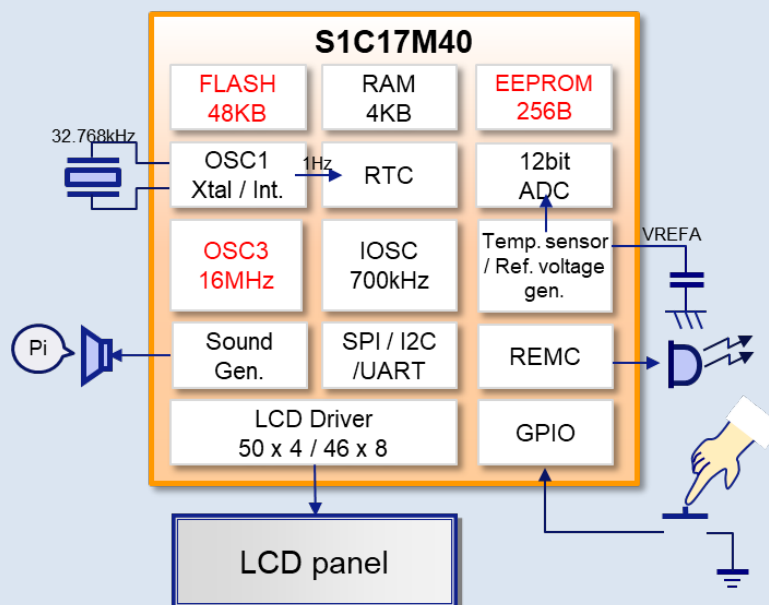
S1C17M40

FLASH
48KB

RAM
4KB

EEPROM
256B

32.768kHz

OSC1
Xtal / Int.

1Hz

RTC

12bit
ADC

OSC3
16MHz

IOSC
700kHz

Temp. sensor
/ Ref. voltage
gen.

VREFA

Pi

Sound
Gen.

SPI / I2C
/UART

REMC

LCD Driver
50 x 4 / 46 x 8

GPIO

LCD panel